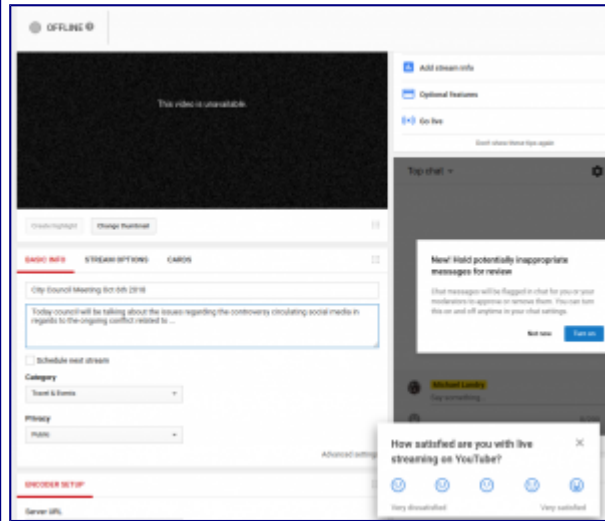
OFFLINE

This video is unavailable.

Create highlight
Change thumbnail

BASIC INFO
STREAM OPTIONS
CARDS

City Council Meeting Oct 6th 2018

Today council will be talking about the issues regarding the controversy circulating social media in regards to the ongoing conflict related to ...

Schedule next stream

Category
Travel & Events

Privacy
Public

Advanced settings

ENCODER SETUP

Server URL

Add stream info
Optional features
Go live
Don't show these tips again

Top chat

New! Hold potentially inappropriate messages for review

Chat messages will be flagged in chat for you or your moderators to approve or remove them. You can turn this on and off anytime in your chat settings.

Not now
Turn on

Michael Landry
Say something...

How satisfied are you with live streaming on YouTube?

Very dissatisfied
Very satisfied